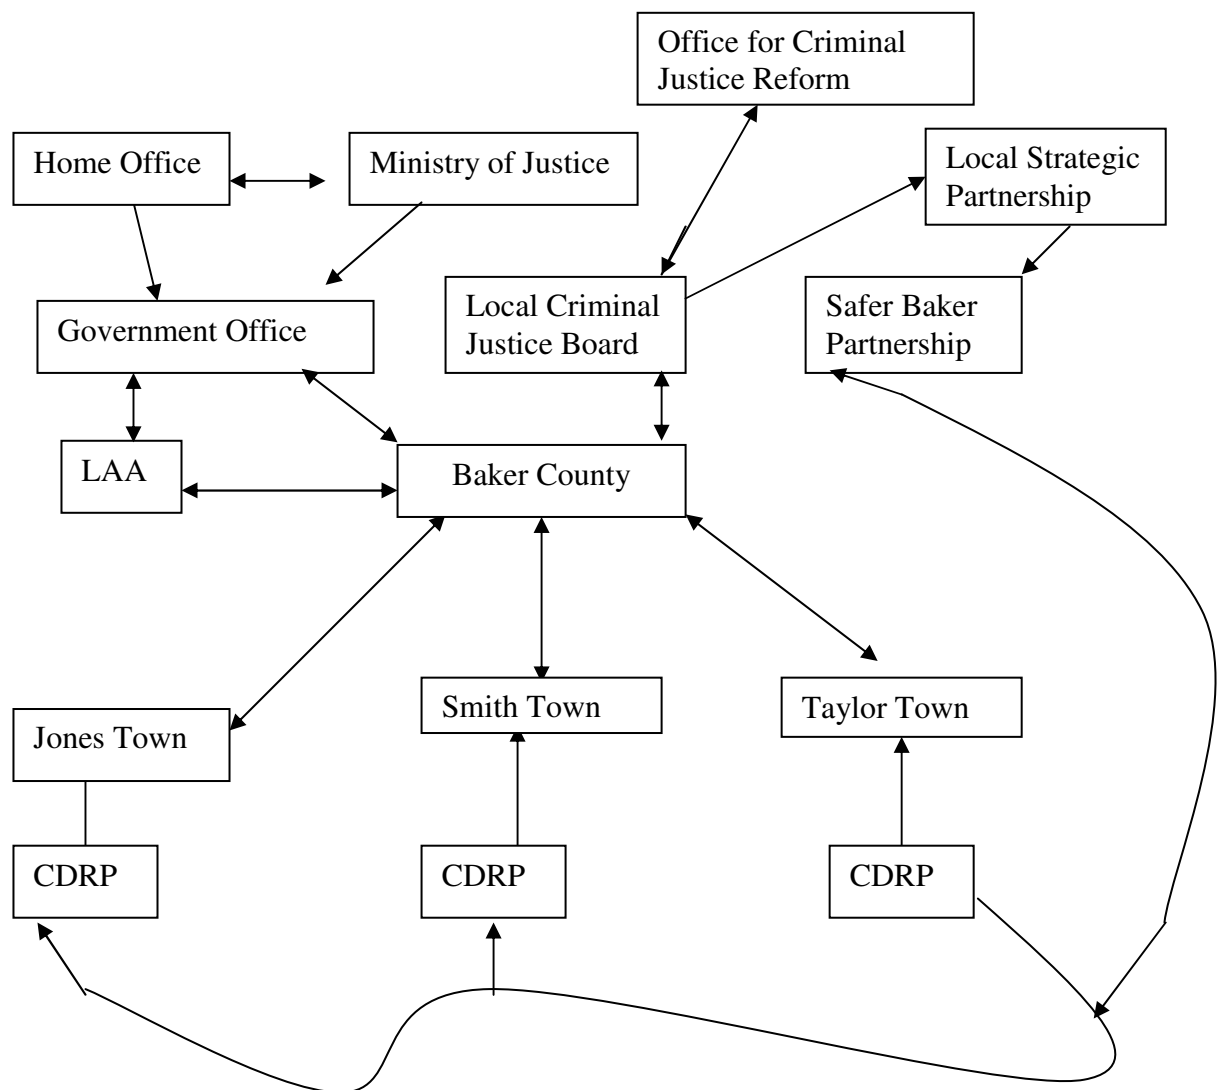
Office for Criminal Justice Reform

Home Office

Ministry of Justice

Local Strategic Partnership

Government Office

Local Criminal Justice Board

Safer Baker Partnership

LAA

Baker County

Jones Town

Smith Town

Taylor Town

CDRP

CDRP

CDRP